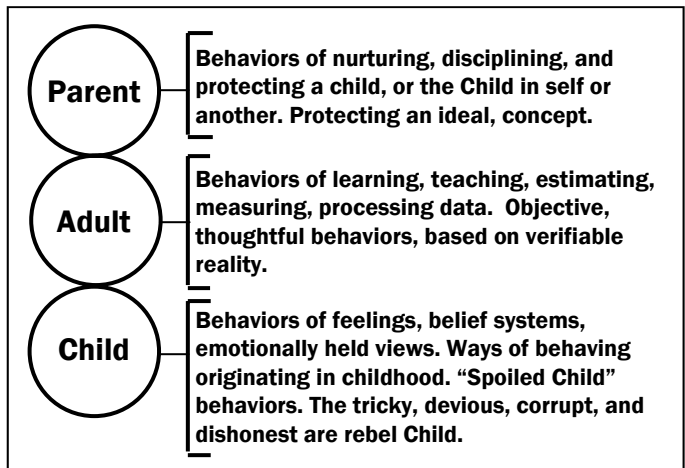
Parent

Behaviors of nurturing, disciplining, and protecting a child, or the Child in self or another. Protecting an ideal, concept.

Adult

Behaviors of learning, teaching, estimating, measuring, processing data. Objective, thoughtful behaviors, based on verifiable reality.

Child

Behaviors of feelings, belief systems, emotionally held views. Ways of behaving originating in childhood. “Spoiled Child” behaviors. The tricky, devious, corrupt, and dishonest are rebel Child.